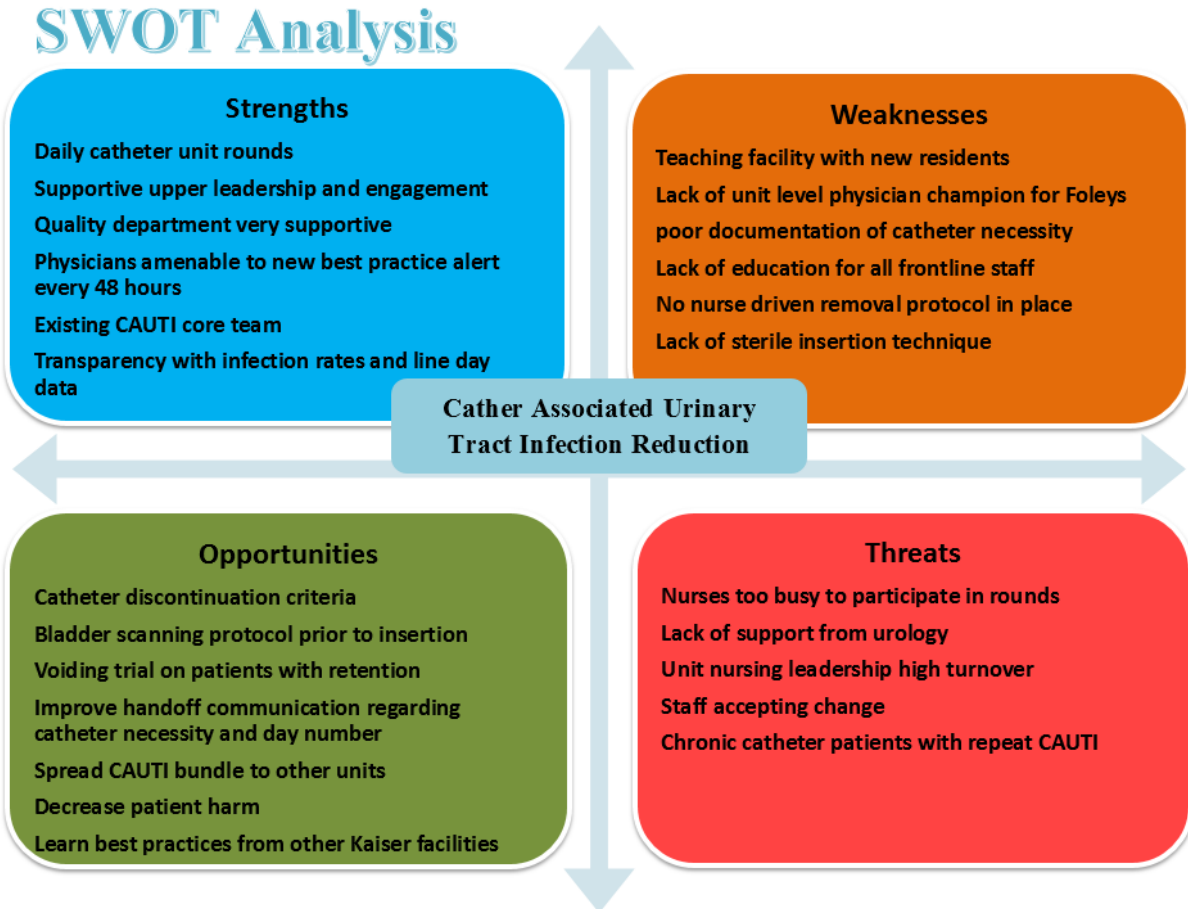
SWOT Analysis

Strengths
Daily catheter unit rounds
Supportive upper leadership and engagement
Quality department very supportive
Physicians amenable to new best practice alert every 48 hours
Existing CAUTI core team
Transparency with infection rates and line day data

Weaknesses
Teaching facility with new residents
Lack of unit level physician champion for Foleys
poor documentation of catheter necessity
Lack of education for all frontline staff
No nurse driven removal protocol in place
Lack of sterile insertion technique

Cather Associated Urinary Tract Infection Reduction

Opportunities
Catheter discontinuation criteria
Bladder scanning protocol prior to insertion
Voiding trial on patients with retention
Improve handoff communication regarding catheter necessity and day number
Spread CAUTI bundle to other units
Decrease patient harm
Learn best practices from other Kaiser facilities

Threats
Nurses too busy to participate in rounds
Lack of support from urology
Unit nursing leadership high turnover
Staff accepting change
Chronic catheter patients with repeat CAUTI